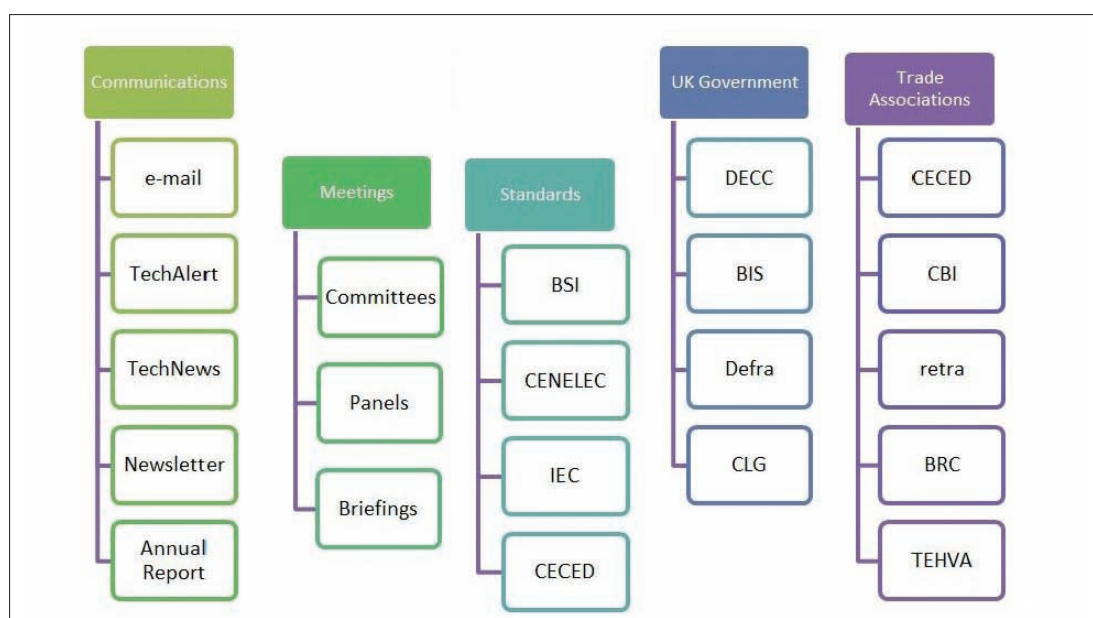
Communications

e-mail

TechAlert

TechNews

Newsletter

Annual Report

Meetings

Committees

Panels

Briefings

Standards

BSI

CENELEC

IEC

CECED

UK Government

DECC

BIS

Defra

CLG

Trade Associations

CECED

CBI

retra

BRC

TEHVA